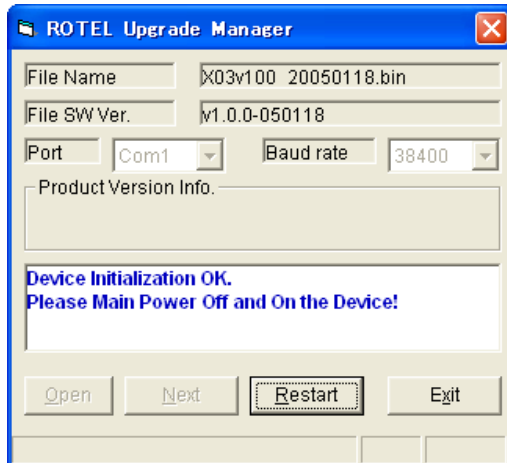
ROTEL Upgrade Manager

File Name
X03v100 20050118.bin

File SW Ver.
v1.0.0-050118

Port
Com1

Baud rate
38400

Product Version Info.

Device Initialization OK.
Please Main Power Off and On the Device!

Open
Next
Restart
Exit